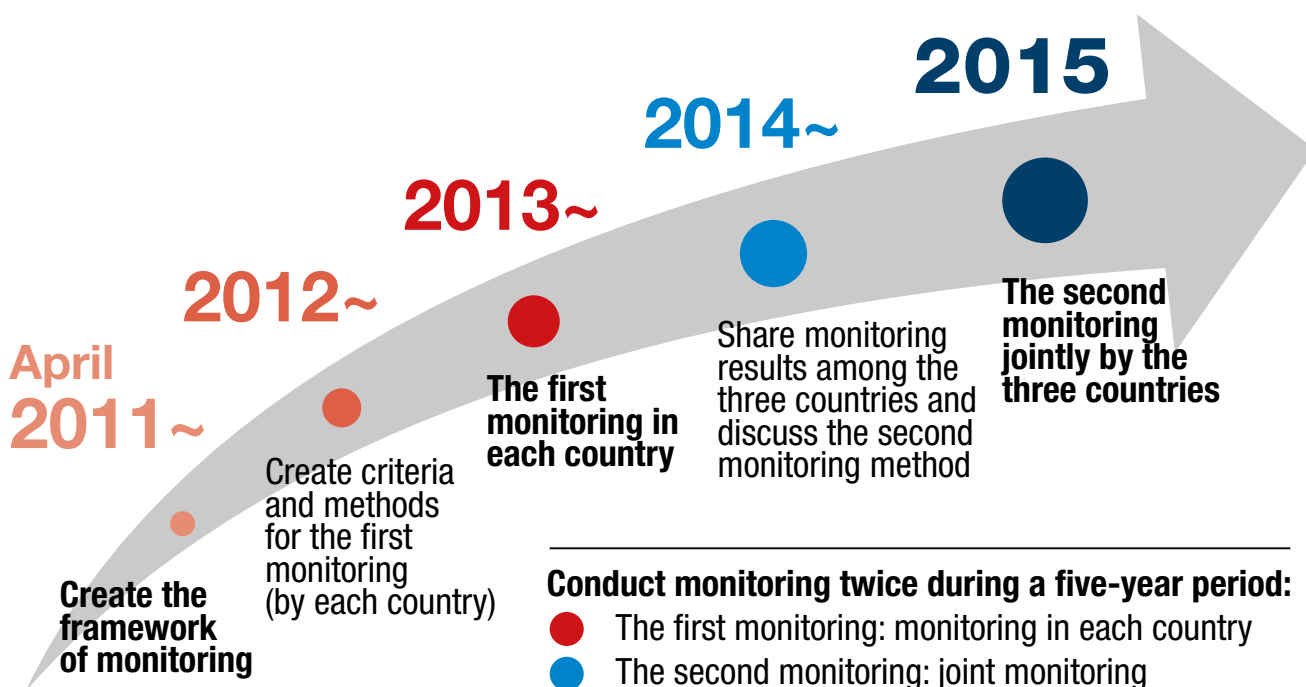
April 2011~

2012~

2013~

2014~

2015

Create the framework of monitoring

Create criteria and methods for the first monitoring (by each country)

The first monitoring in each country

Share monitoring results among the three countries and discuss the second monitoring method

The second monitoring jointly by the three countries

Conduct monitoring twice during a five-year period:

The first monitoring: monitoring in each country

The second monitoring: joint monitoring